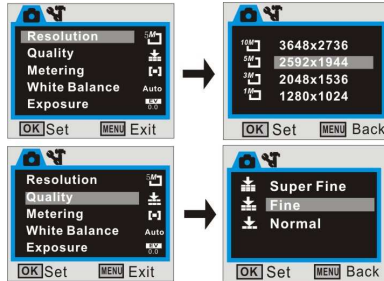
Resolution 5M
Quality
Metering [•]
White Balance Auto
Exposure EV 0.0
OK Set MENU Exit

10M 3648x2736
5M 2592x1944
3M 2048x1536
1M 1280x1024
OK Set MENU Back

Resolution 5M
Quality
Metering [•]
White Balance Auto
Exposure EV 0.0
OK Set MENU Exit

Super Fine
Fine
Normal
OK Set MENU Back